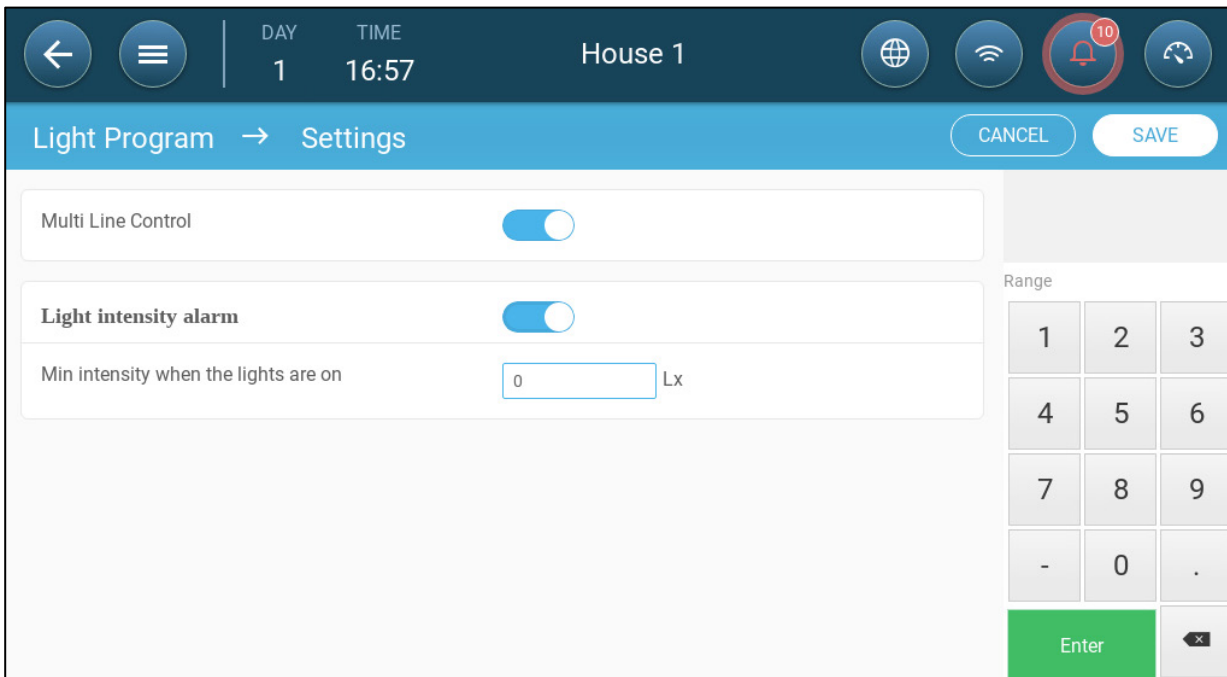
DAY 1 TIME 16:57 House 1 10

Light Program → Settings CANCEL SAVE

Multi Line Control

Light intensity alarm

Min intensity when the lights are on 0 Lx

Range

| 1 | 2 | 3 |
|---|---|---|
| 4 | 5 | 6 |
| 7 | 8 | 9 |
| - | 0 | . |

Enter